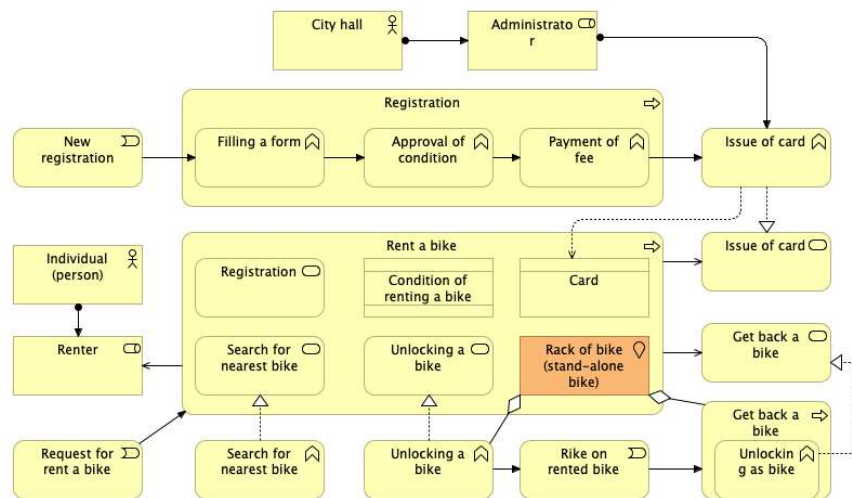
City hall

Administrator

Registration

New registration

Filling a form

Approval of condition

Payment of fee

Issue of card

Rent a bike

Individual (person)

Registration

Condition of renting a bike

Card

Issue of card

Renter

Search for nearest bike

Unlocking a bike

Rack of bike (stand-alone bike)

Get back a bike

Get back a bike

Request for rent a bike

Search for nearest bike

Unlocking a bike

Rike on rented bike

Unlocking as bike